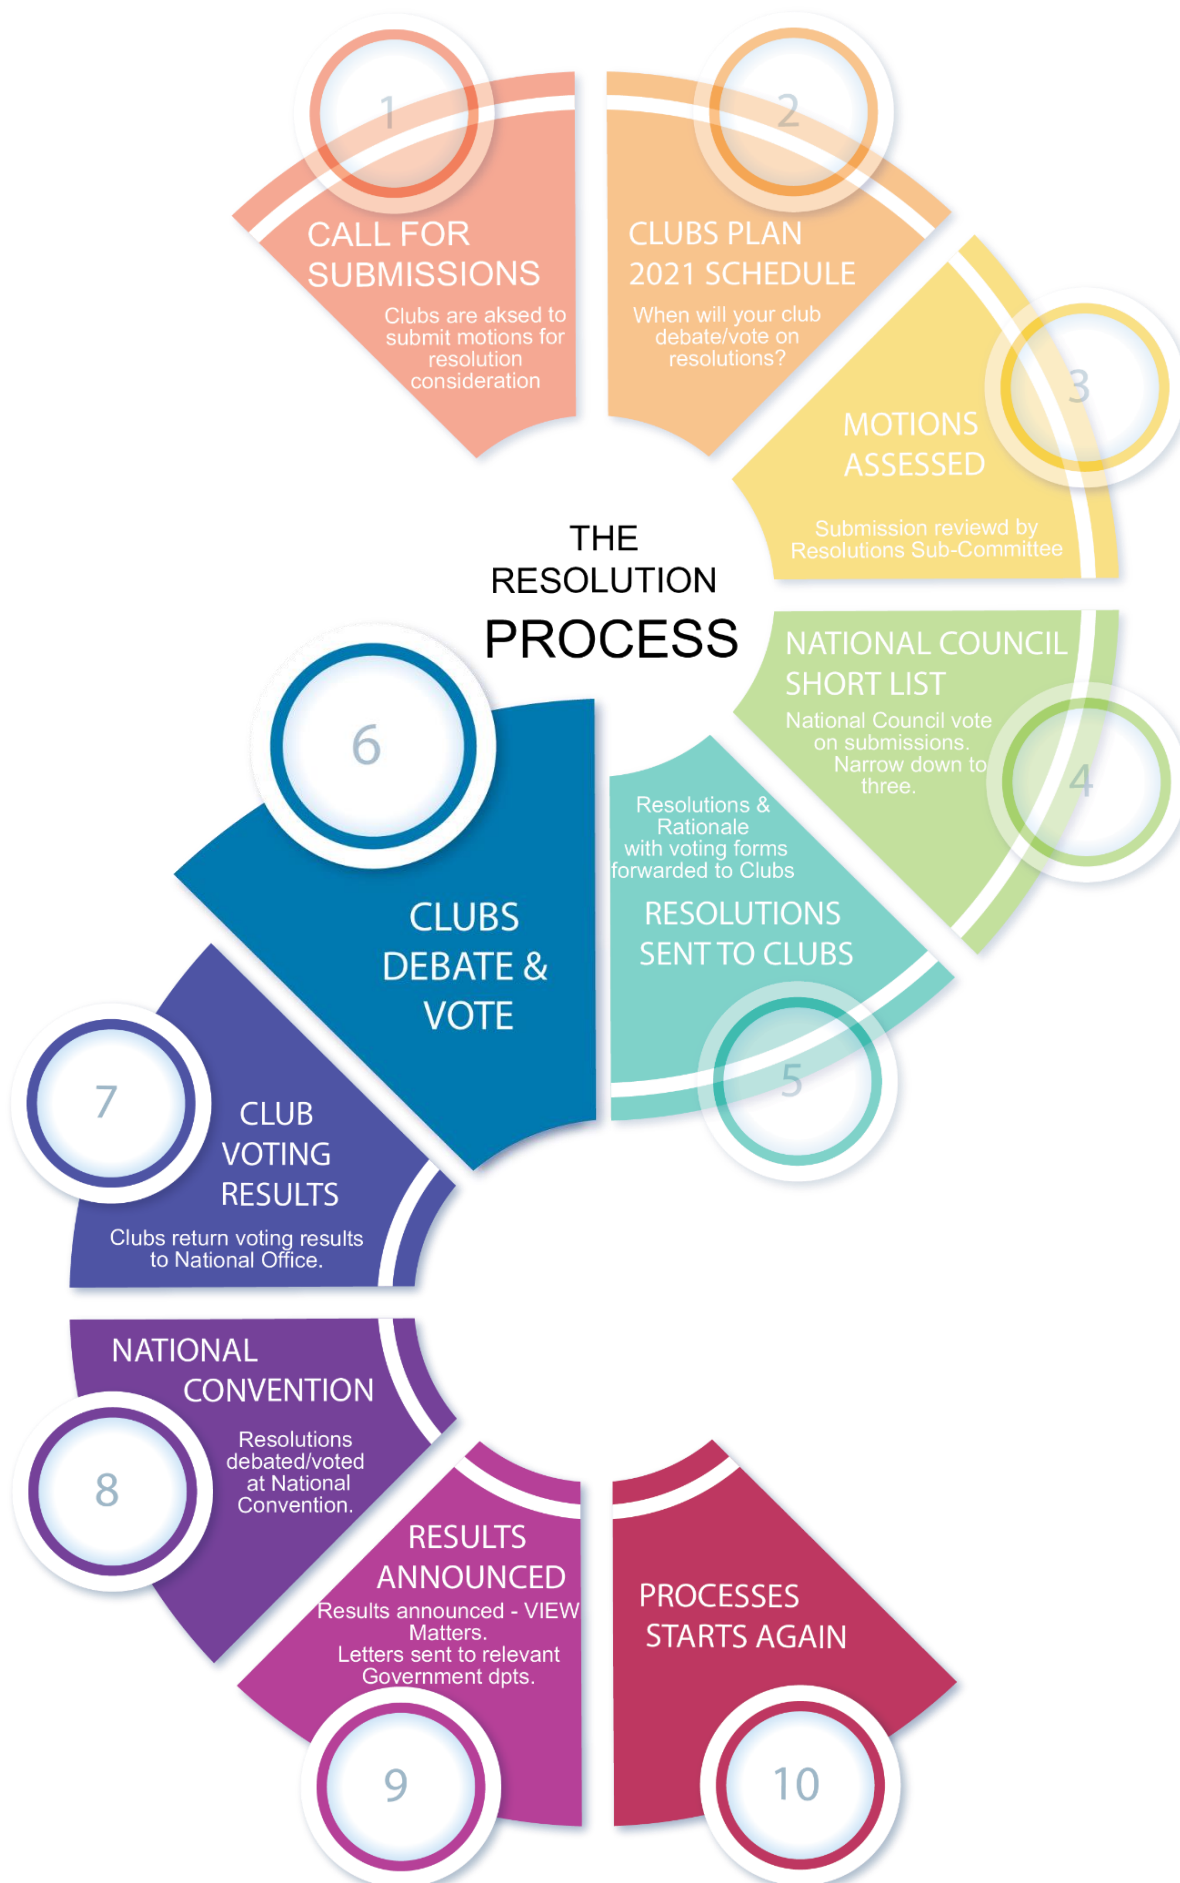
THE RESOLUTION PROCESS

1

CALL FOR SUBMISSIONS

Clubs are aksed to submit motions for resolution consideration

2

CLUBS PLAN 2021 SCHEDULE

When will your club debate/vote on resolutions?

3

MOTIONS ASSESSED

Submission reviewd by Resolutions Sub-Committee

NATIONAL COUNCIL SHORT LIST

National Council vote on submissions. Narrow down to three.

4

Resolutions & Rationale with voting forms forwarded to Clubs

RESOLUTIONS SENT TO CLUBS

5

6

CLUBS DEBATE & VOTE

7

CLUB VOTING RESULTS

Clubs return voting results to National Office.

NATIONAL CONVENTION

8

Resolutions debated/voted at National Convention.

RESULTS ANNOUNCED

Results announced - VIEW Matters. Letters sent to relevant Government dpts.

9

PROCESSES STARTS AGAIN

10